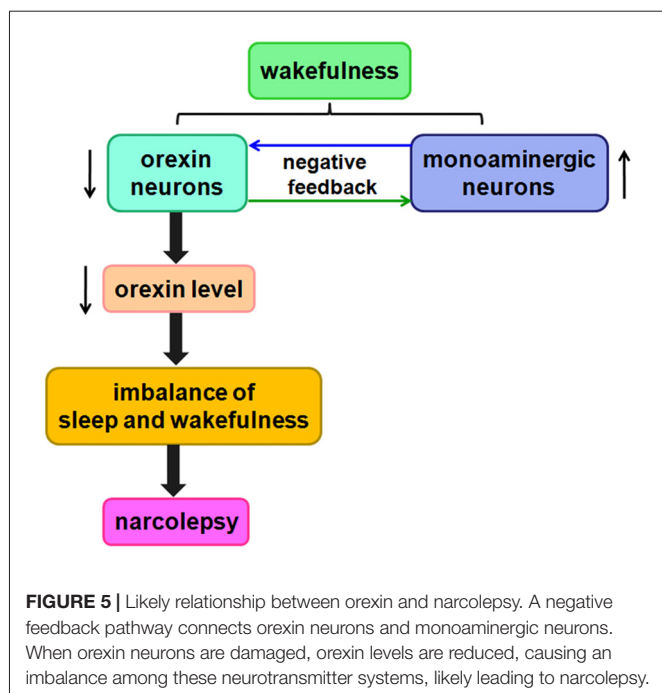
wakefulness

orexin neurons

negative feedback

monoaminergic neurons

orexin level

imbalance of sleep and wakefulness

narcolepsy

**FIGURE 5 |** Likely relationship between orexin and narcolepsy. A negative feedback pathway connects orexin neurons and monoaminergic neurons. When orexin neurons are damaged, orexin levels are reduced, causing an imbalance among these neurotransmitter systems, likely leading to narcolepsy.